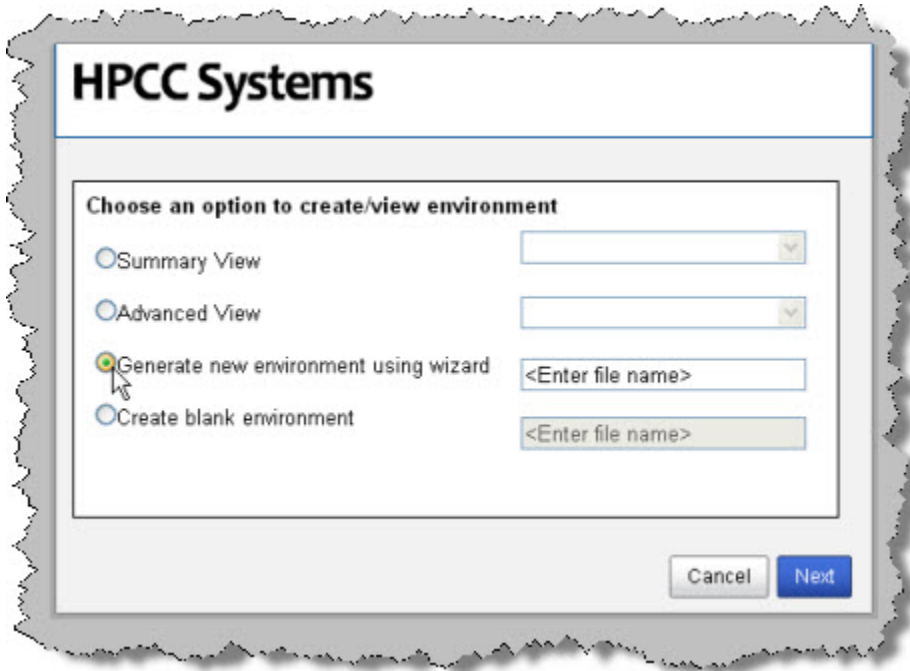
HPCC Systems

Choose an option to create/view environment

Summary View

Advanced View

Generate new environment using wizard

<Enter file name>

Create blank environment

<Enter file name>

Cancel

Next